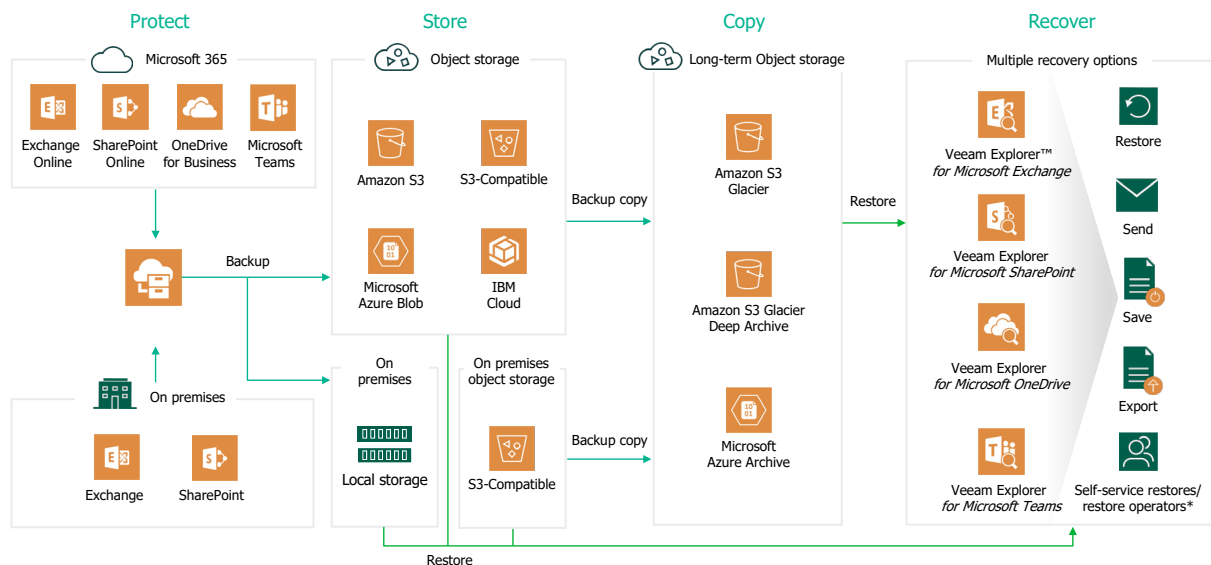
Protect

Microsoft 365

Exchange Online

SharePoint Online

OneDrive for Business

Microsoft Teams

Backup

On premises

Exchange

SharePoint

Store

Object storage

Amazon S3

S3-Compatible

Microsoft Azure Blob

IBM Cloud

On premises

Local storage

On premises object storage

S3-Compatible

Backup copy

Backup copy

Copy

Long-term Object storage

Amazon S3 Glacier

Amazon S3 Glacier Deep Archive

Microsoft Azure Archive

Restore

Recover

Multiple recovery options

Veeam Explorer™ *for Microsoft Exchange*

Veeam Explorer *for Microsoft SharePoint*

Veeam Explorer *for Microsoft OneDrive*

Veeam Explorer *for Microsoft Teams*

Restore

Send

Save

Export

Self-service restores/ restore operators*

Restore